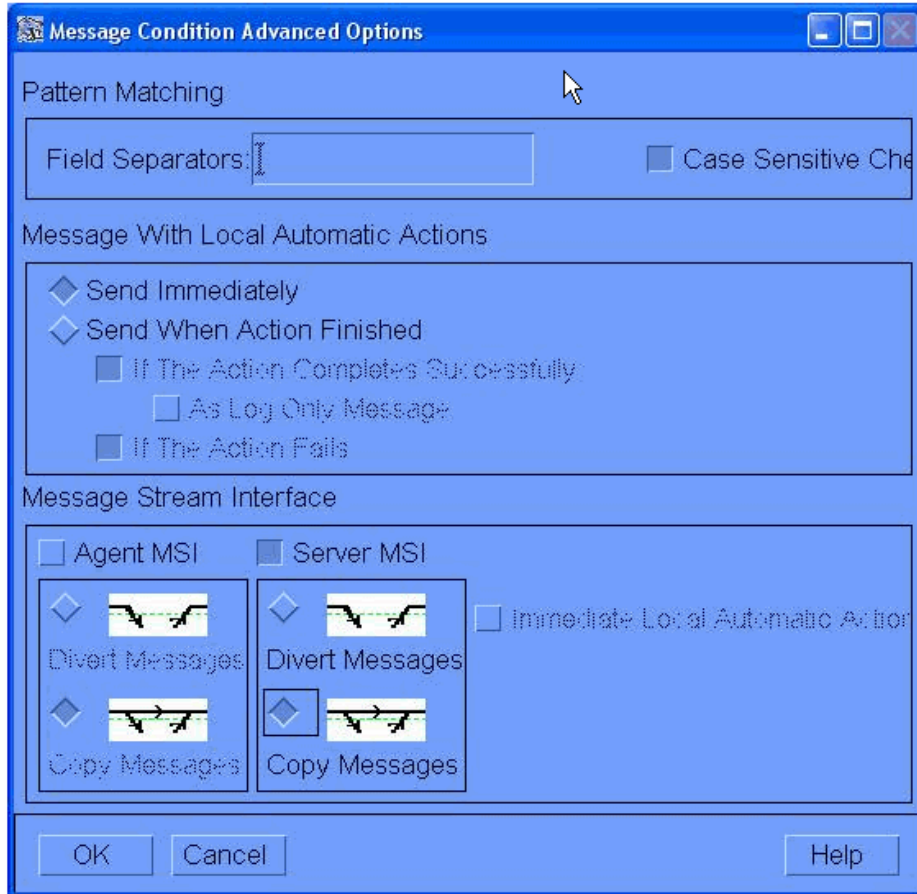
Message Condition Advanced Options

Pattern Matching

Field Separators:

Case Sensitive Che

Message With Local Automatic Actions

Send Immediately

Send When Action Finished

If The Action Completes Successfully

As Log Only Message

If The Action Fails

Message Stream Interface

Agent MSI

Server MSI

Divert Messages

Copy Messages

Divert Messages

Copy Messages

Immediate Local Automatic Action

OK

Cancel

Help